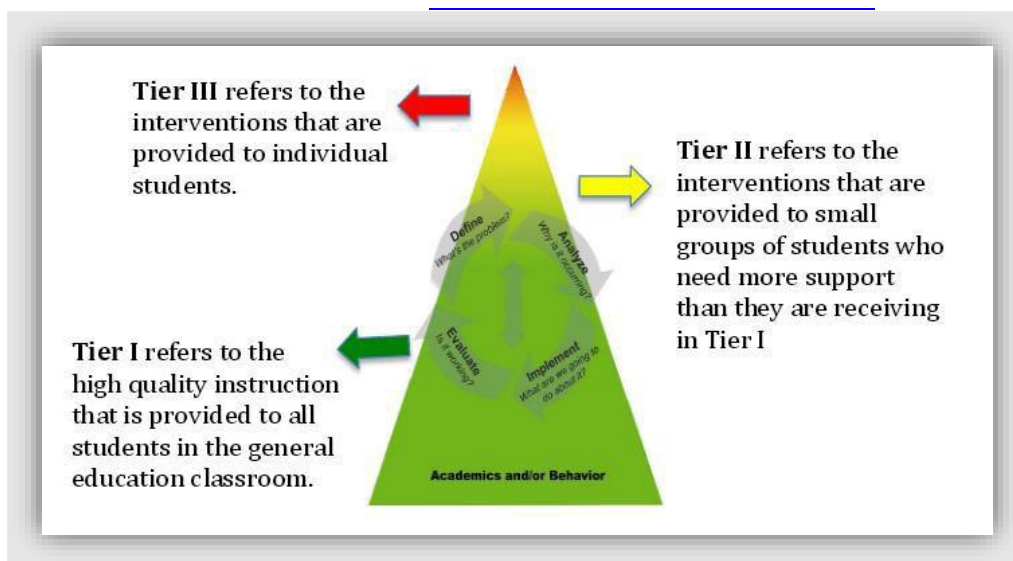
Tier III refers to the interventions that are provided to individual students.

Tier II refers to the interventions that are provided to small groups of students who need more support than they are receiving in Tier I

Define
What's the problem?

Analyze
Why is it occurring?

Evaluate
Is it working?

Implement
What are we going to do about it?

Tier I refers to the high quality instruction that is provided to all students in the general education classroom.

Academics and/or Behavior